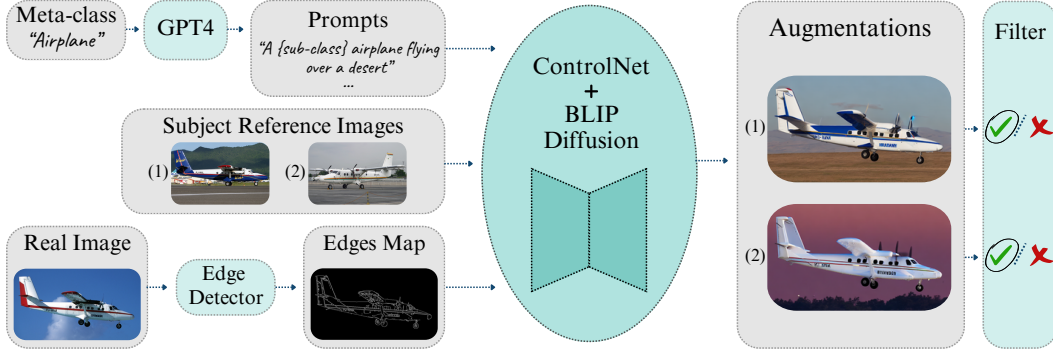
Meta-class
"Airplane"

GPT4

Prompts
"A {sub-class} airplane flying over a desert"
...

Subject Reference Images
(1) (2)

Real Image

Edge Detector

Edges Map

ControlNet
+
BLIP
Diffusion

Augmentations
(1)
(2)

Filter